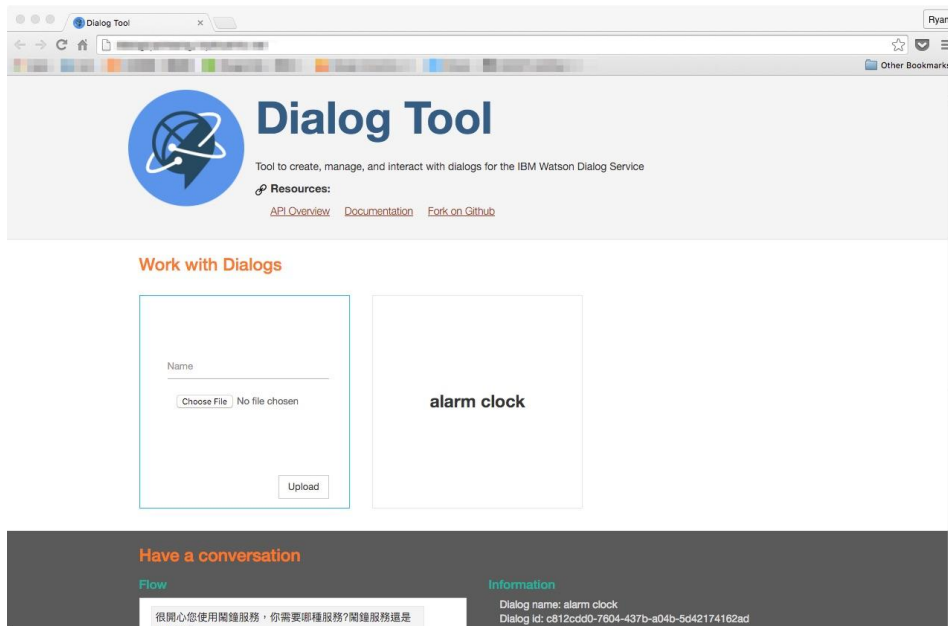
Dialog Tool ×

Ryan

Other Bookmarks

Dialog Tool

Tool to create, manage, and interact with dialogs for the IBM Watson Dialog Service

Resources:

API Overview Documentation Fork on Github

Work with Dialogs

Name

Choose File No file chosen

Upload

alarm clock

Have a conversation

Flow

很開心您使用鬧鐘服務，你需要哪種服務?鬧鐘服務還是

Information

Dialog name: alarm clock
Dialog id: c812cdd0-7604-437b-a04b-5d42174162ad